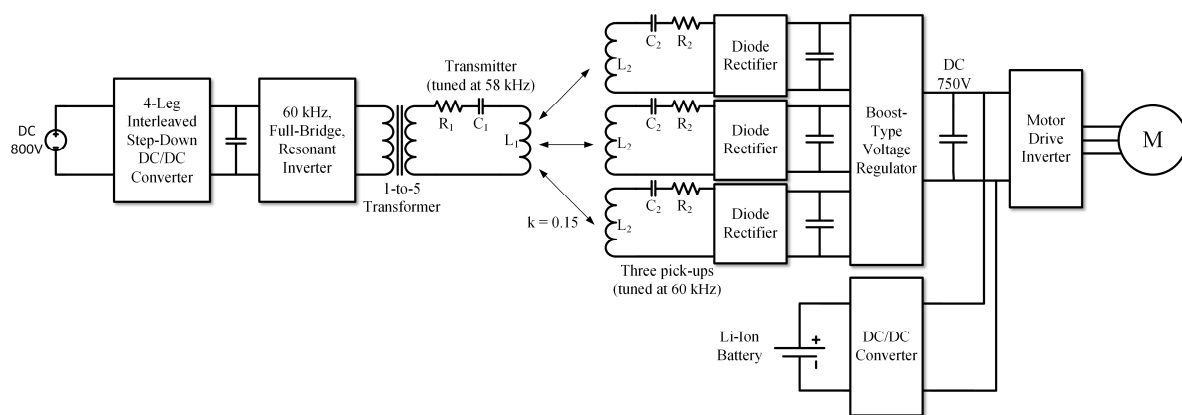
DC
800V

4-Leg
Interleaved
Step-Down
DC/DC
Converter

60 kHz,
Full-Bridge,
Resonant
Inverter

1-to-5
Transformer

Transmitter
(tuned at 58 kHz)

$R_1$
$C_1$
$L_1$

k = 0.15

$C_2$ $R_2$
$L_2$
Diode
Rectifier

$C_2$ $R_2$
$L_2$
Diode
Rectifier

$C_2$ $R_2$
$L_2$
Diode
Rectifier

Three pick-ups
(tuned at 60 kHz)

Boost-
Type
Voltage
Regulator

DC
750V

Motor
Drive
Inverter

M

Li-Ion
Battery

+

DC/DC
Converter